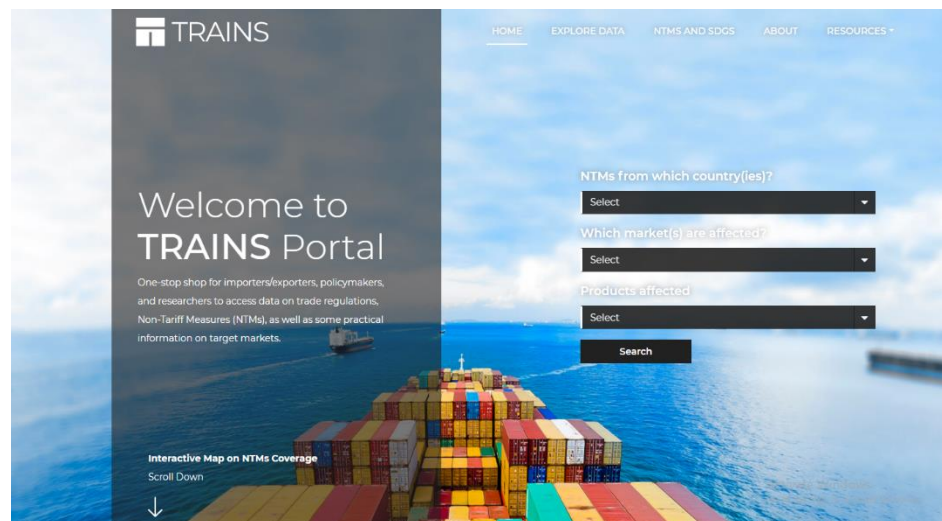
TRAINS

HOME EXPLORE DATA NTMS AND SDGS ABOUT RESOURCES

Welcome to TRAINS Portal

One-stop shop for importers/exporters, policymakers, and researchers to access data on trade regulations, Non-Tariff Measures (NTMs), as well as some practical information on target markets.

NTMs from which country(ies)?

Select

Which market(s) are affected?

Select

Products affected

Select

Search

Interactive Map on NTMs Coverage

Scroll Down